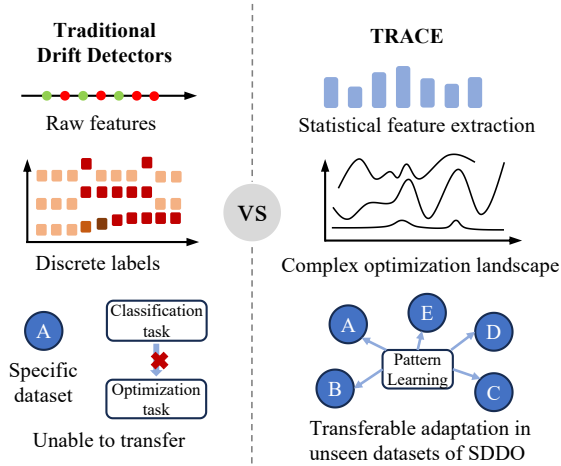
Traditional Drift Detectors

Raw features

Discrete labels

A

Specific dataset

Classification task

Optimization task

Unable to transfer

VS

TRACE

Statistical feature extraction

Complex optimization landscape

A

E

D

Pattern Learning

B

C

Transferable adaptation in unseen datasets of SDDO